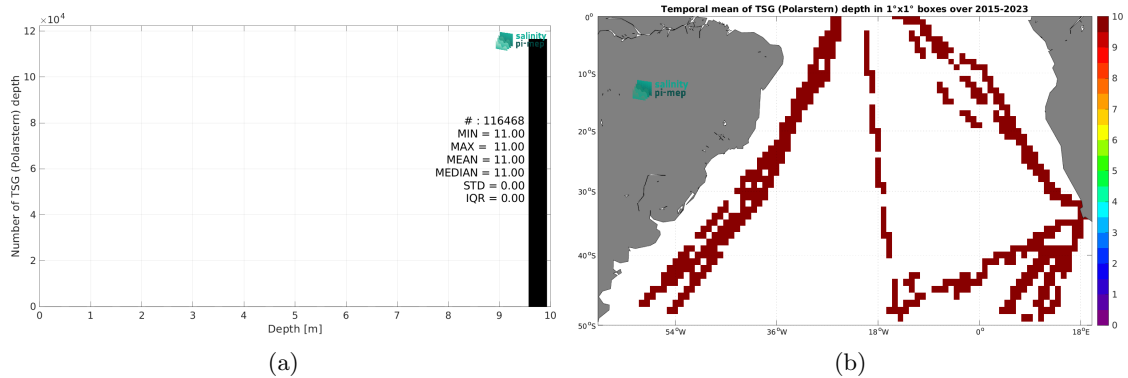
$\times 10^4$
12
10
8
6
4
2
0
Number of TSG (Polarstern) depth
salinity pi-mep
# : 116468
MIN = 11.00
MAX = 11.00
MEAN = 11.00
MEDIAN = 11.00
STD = 0.00
IQR = 0.00
0 1 2 3 4 5 6 7 8 9 10
Depth [m]
(a)

Temporal mean of TSG (Polarstern) depth in 1°x1° boxes over 2015-2023
0°
10°S
20°S
30°S
40°S
50°S
salinity pi-mep
54°W 36°W 18°W 0° 18°E
10
9
8
7
6
5
4
3
2
1
0
(b)